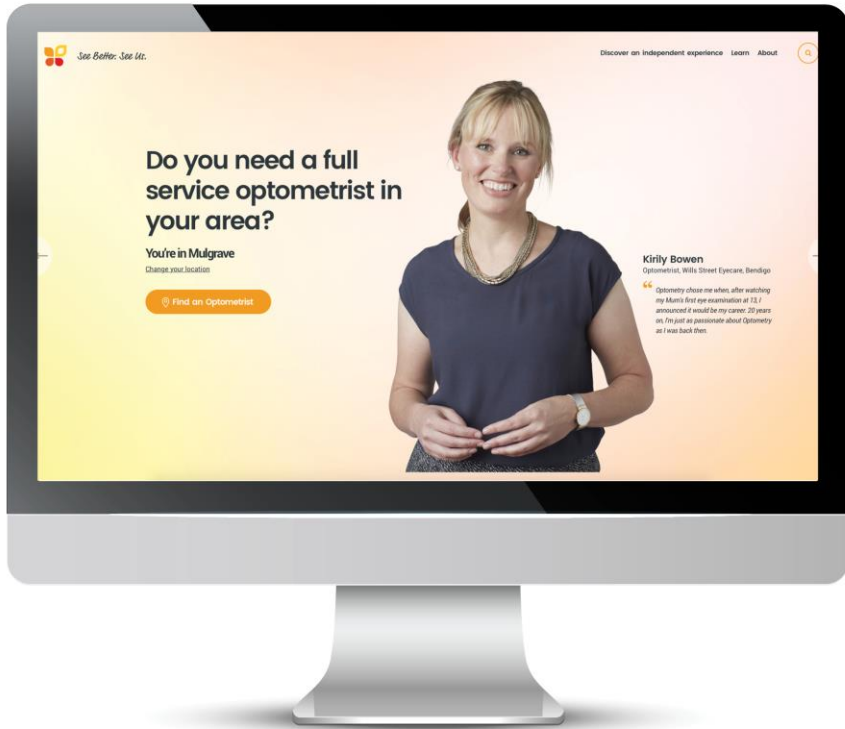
See Better. See Us.

Discover an independent experience Learn About

Do you need a full service optometrist in your area?

You're in Mulgrave

Change your location

Find an Optometrist

Kirily Bowen

Optometrist, Wills Street Eyecare, Bendigo

"Optometry chose me when, after watching my Mum's first eye examination at 13, I announced it would be my career. 20 years on, I'm just as passionate about Optometry as I was back then.